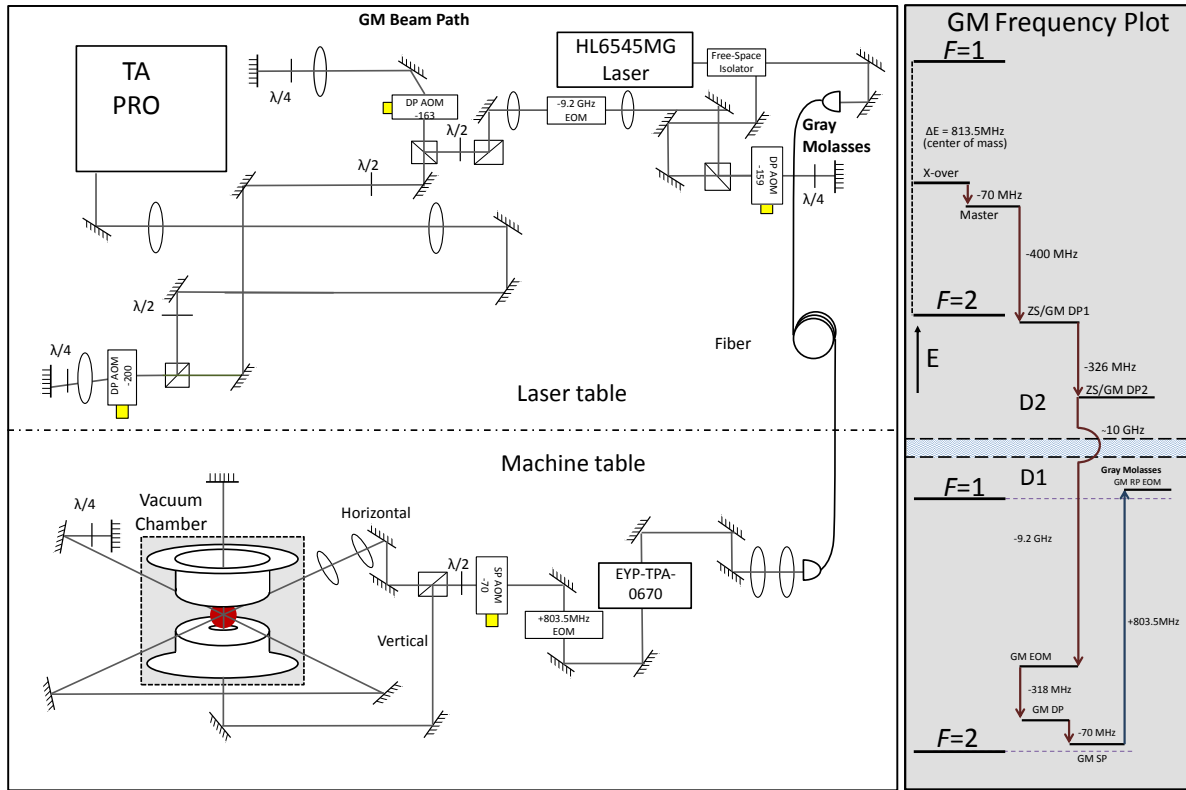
GM Beam Path

TA PRO

$\lambda/4$

DP AOM -163

$\lambda/2$

-9.2 GHz EOM

HL6545MG Laser

Free-Space Isolator

Gray Molasses

$\lambda/2$

DP AOM -159

$\lambda/4$

$\lambda/2$

$\lambda/4$

DP AOM -200

Fiber

Laser table

Machine table

$\lambda/4$

Vacuum Chamber

Horizontal

$\lambda/2$

SP AOM -70

+803.5MHz EOM

EYP-TPA-0670

Vertical

GM Frequency Plot

$F$=1

ΔE = 813.5MHz (center of mass)

X-over

-70 MHz

Master

-400 MHz

$F$=2

ZS/GM DP1

E

-326 MHz

ZS/GM DP2

D2

~10 GHz

Gray Molasses

GM RP EOM

$F$=1

D1

-9.2 GHz

+803.5MHz

GM EOM

-318 MHz

GM DP

-70 MHz

$F$=2

GM SP